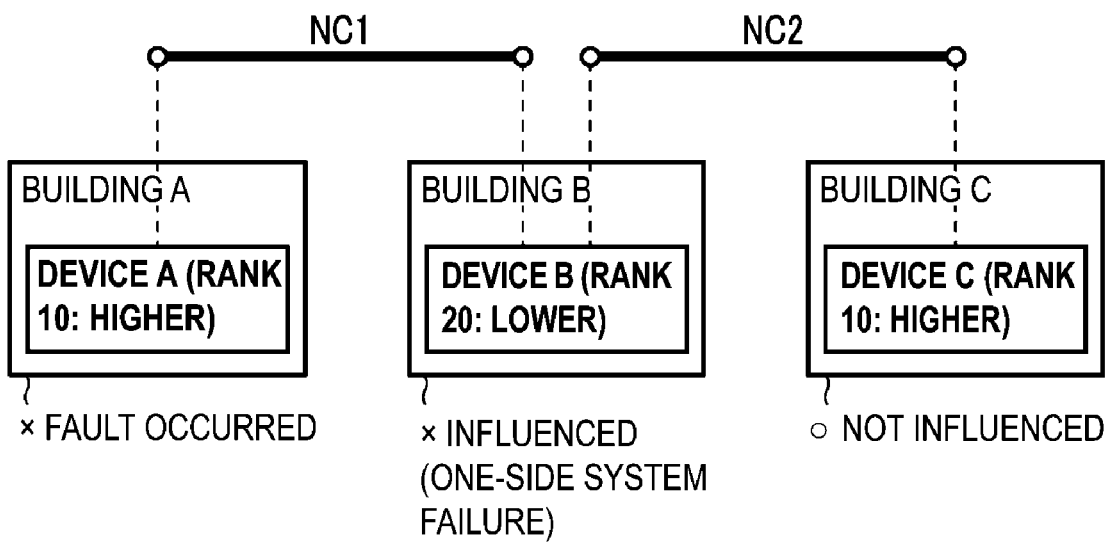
NC1

NC2

BUILDING A

DEVICE A (RANK 10: HIGHER)

BUILDING B

DEVICE B (RANK 20: LOWER)

BUILDING C

DEVICE C (RANK 10: HIGHER)

× FAULT OCCURRED

× INFLUENCED (ONE-SIDE SYSTEM FAILURE)

○ NOT INFLUENCED